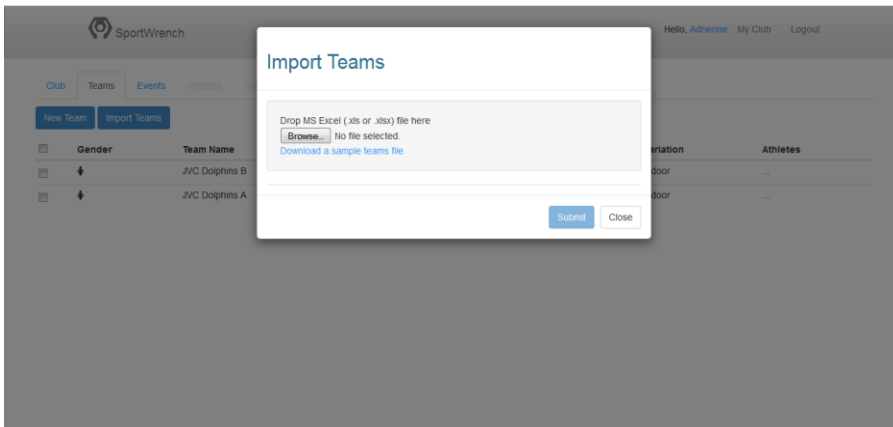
SportWrench

Hello, Adrienne My Club Logout

Club Teams Events Athletes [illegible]

New Team Import Teams

| | Gender | Team Name | ariation | Athletes |
|---|---|---|---|---|
| | | JVC Dolphins B | door | ... |
| | | JVC Dolphins A | door | ... |

Import Teams

Drop MS Excel (.xls or .xlsx) file here
Browse... No file selected.
Download a sample teams file

Submit Close